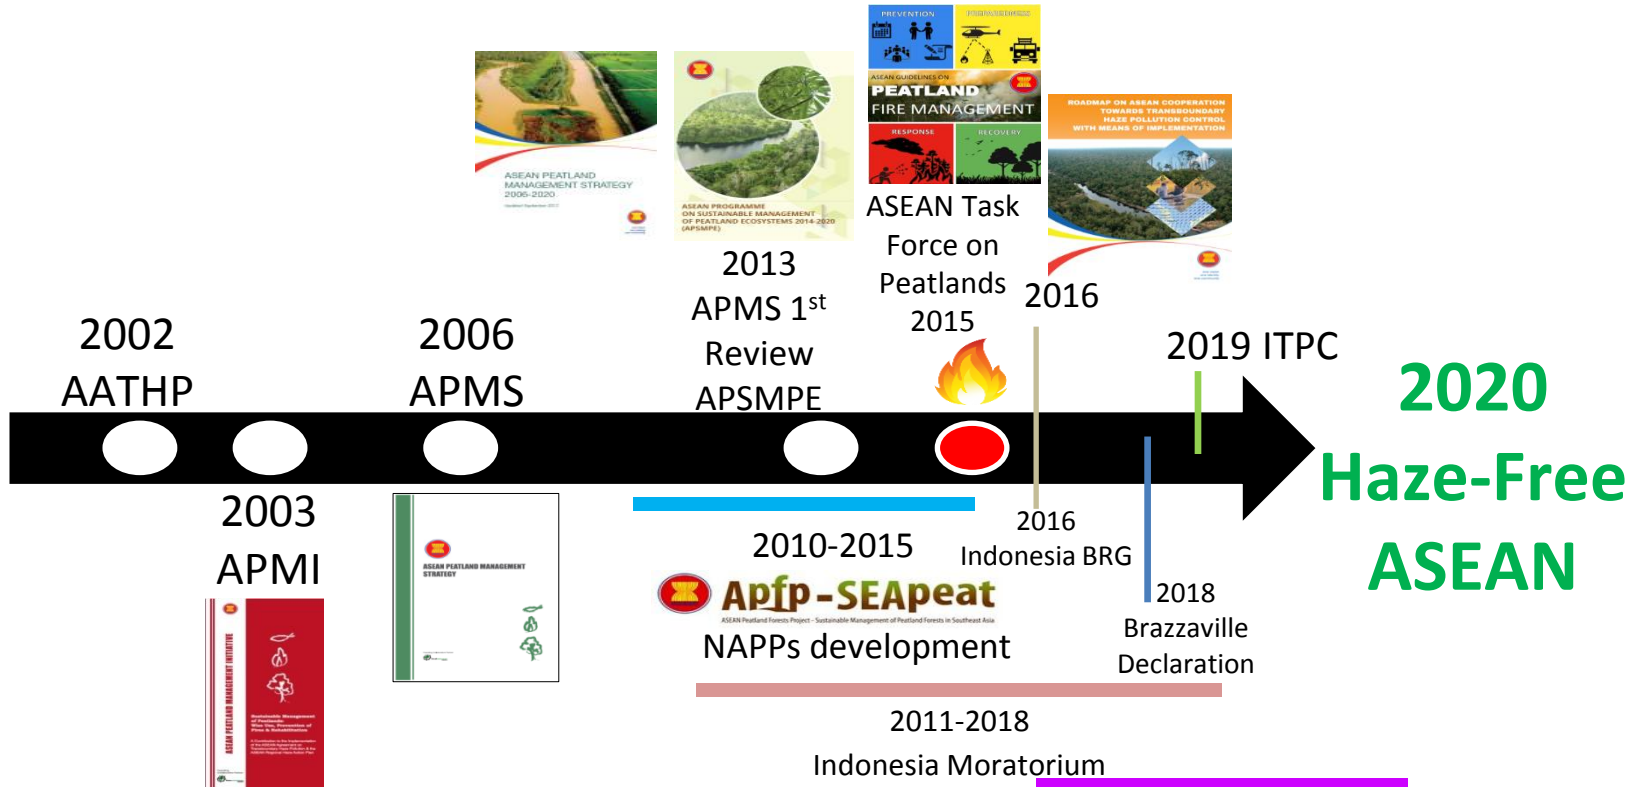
ASEAN PEATLAND MANAGEMENT STRATEGY 2006-2020

ASEAN PROGRAMME ON SUSTAINABLE MANAGEMENT OF PEATLAND ECOSYSTEMS 2014-2020 (APSMPE)

PREVENTION

ASEAN GUIDELINES ON PEATLAND FIRE MANAGEMENT

RESPONSE

RECOVERY

ROADMAP ON ASEAN COOPERATION TOWARDS TRANSBOUNDARY HAZE POLLUTION CONTROL WITH MEANS OF IMPLEMENTATION

2002 AATHP

2006 APMS

2013 APMS $1^{st}$ Review APSMPE

ASEAN Task Force on Peatlands 2015

2016

2019 ITPC

2020 Haze-Free ASEAN

2003 APMI

ASEAN PEATLAND MANAGEMENT STRATEGY

ASEAN PEATLAND MANAGEMENT INITIATIVE

2010-2015

Apfp-SEApeat

ASEAN Peatland Forests Project - Sustainable Management of Peatland Forests in Southeast Asia

NAPPs development

2016 Indonesia BRG

2018 Brazzaville Declaration

2011-2018 Indonesia Moratorium